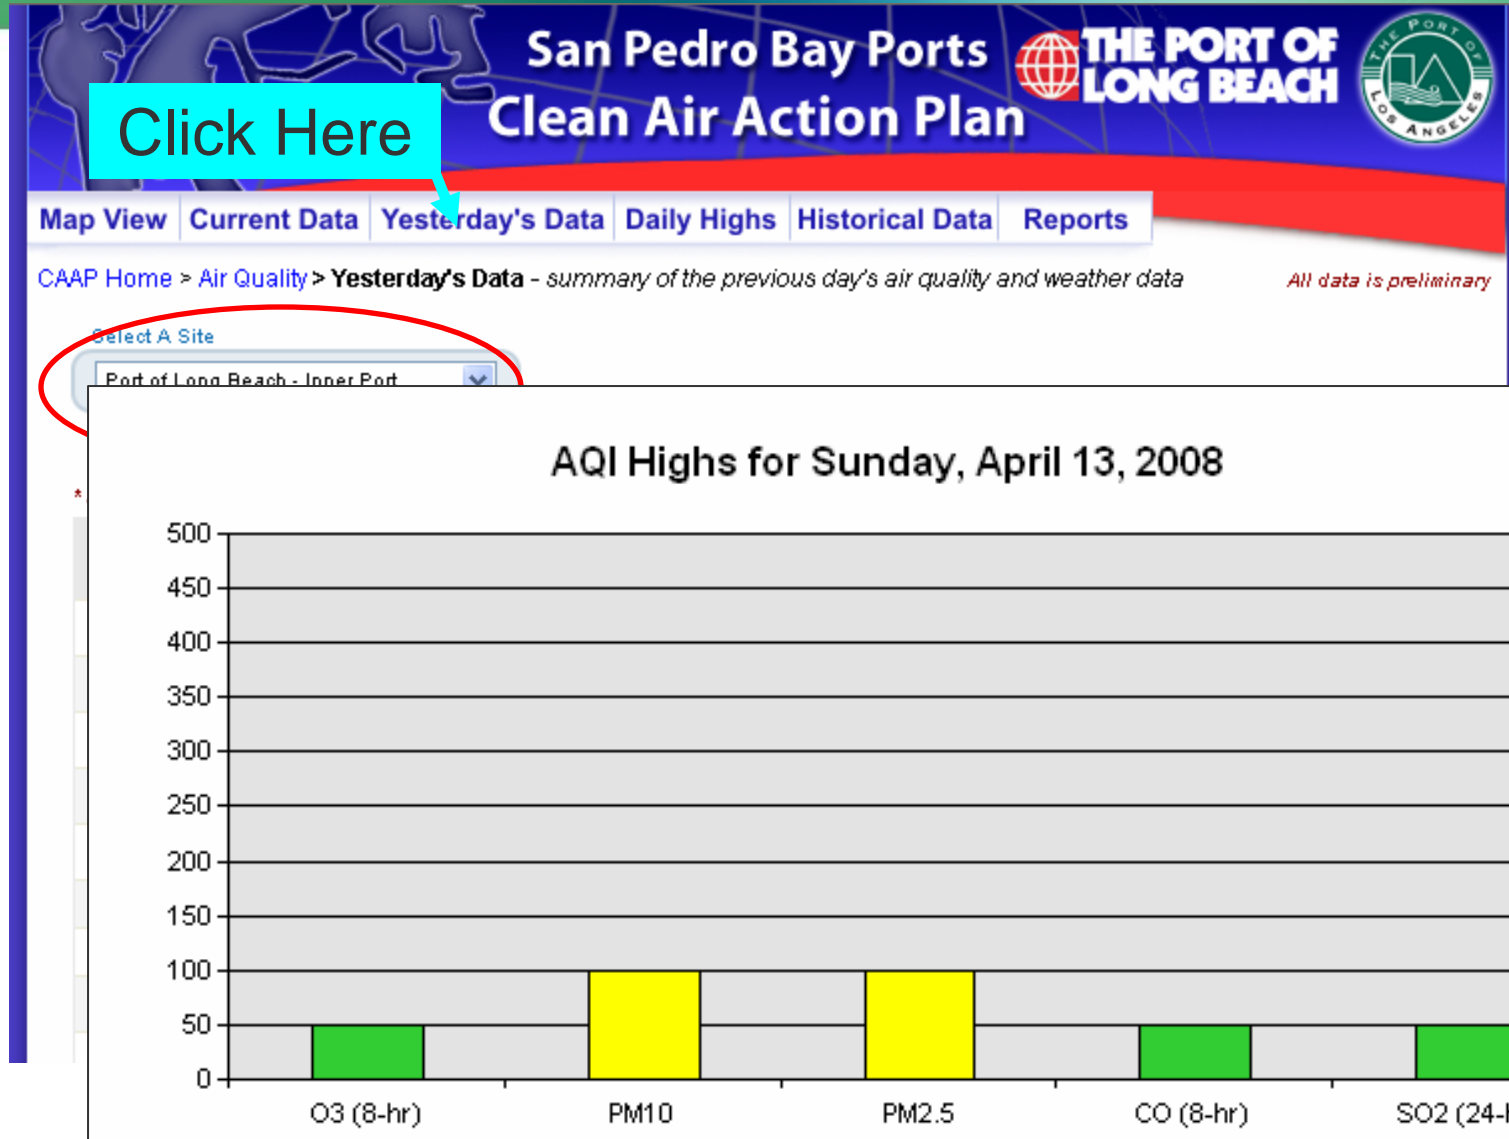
San Pedro Bay Ports
Clean Air Action Plan

THE PORT OF LONG BEACH

THE PORT OF LOS ANGELES

Click Here

Map View | Current Data | Yesterday's Data | Daily Highs | Historical Data | Reports

CAAP Home > Air Quality > Yesterday's Data - summary of the previous day's air quality and weather data

All data is preliminary

Select A Site

Port of Long Beach - Inner Port

*

AQI Highs for Sunday, April 13, 2008

500
450
400
350
300
250
200
150
100
50
0

O3 (8-hr)
PM10
PM2.5
CO (8-hr)
SO2 (24-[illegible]